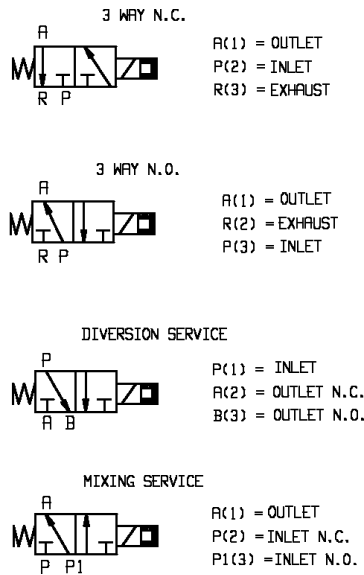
3 WAY N.C.

A
R P

A(1) = OUTLET
P(2) = INLET
R(3) = EXHAUST

3 WAY N.O.

A
R P

A(1) = OUTLET
R(2) = EXHAUST
P(3) = INLET

DIVERSION SERVICE

P
A B

P(1) = INLET
A(2) = OUTLET N.C.
B(3) = OUTLET N.O.

MIXING SERVICE

A
P P1

A(1) = OUTLET
P(2) = INLET N.C.
P1(3) = INLET N.O.